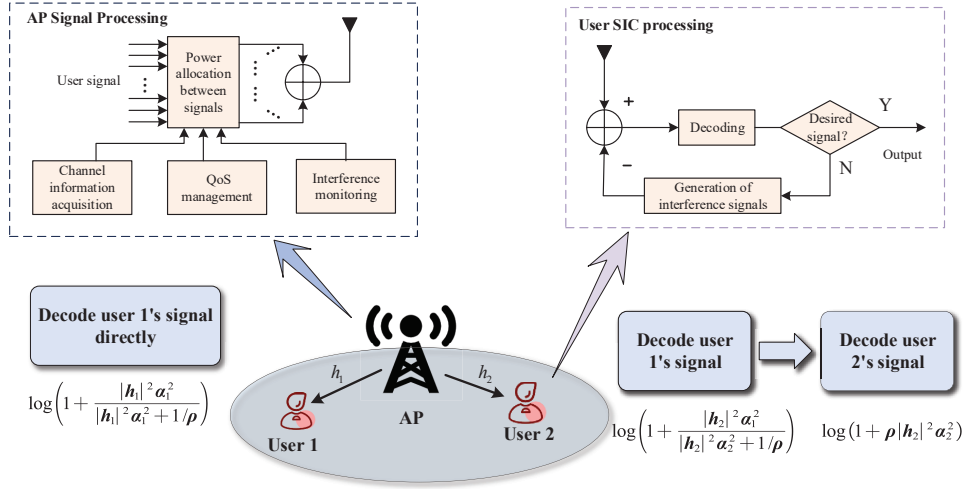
AP Signal Processing

User signal

Power allocation between signals

Channel information acquisition

QoS management

Interference monitoring

User SIC processing

+

Decoding

Desired signal?

Y

Output

N

–

Generation of interference signals

Decode user 1's signal directly

$\log\left(1+\frac{|\boldsymbol{h}_1|^2\boldsymbol{\alpha}_1^2}{|\boldsymbol{h}_1|^2\boldsymbol{\alpha}_1^2+1/\boldsymbol{\rho}}\right)$

$h_1$

$h_2$

User 1

AP

User 2

Decode user 1's signal

Decode user 2's signal

$\log\left(1+\frac{|\boldsymbol{h}_2|^2\boldsymbol{\alpha}_1^2}{|\boldsymbol{h}_2|^2\boldsymbol{\alpha}_2^2+1/\boldsymbol{\rho}}\right)$

$\log\left(1+\boldsymbol{\rho}|\boldsymbol{h}_2|^2\boldsymbol{\alpha}_2^2\right)$